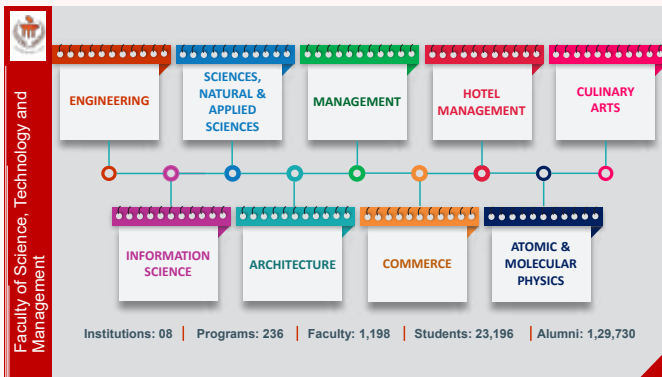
Faculty of Science, Technology and Management

ENGINEERING

SCIENCES, NATURAL & APPLIED SCIENCES

MANAGEMENT

HOTEL MANAGEMENT

CULINARY ARTS

INFORMATION SCIENCE

ARCHITECTURE

COMMERCE

ATOMIC & MOLECULAR PHYSICS

Institutions: 08 | Programs: 236 | Faculty: 1,198 | Students: 23,196 | Alumni: 1,29,730